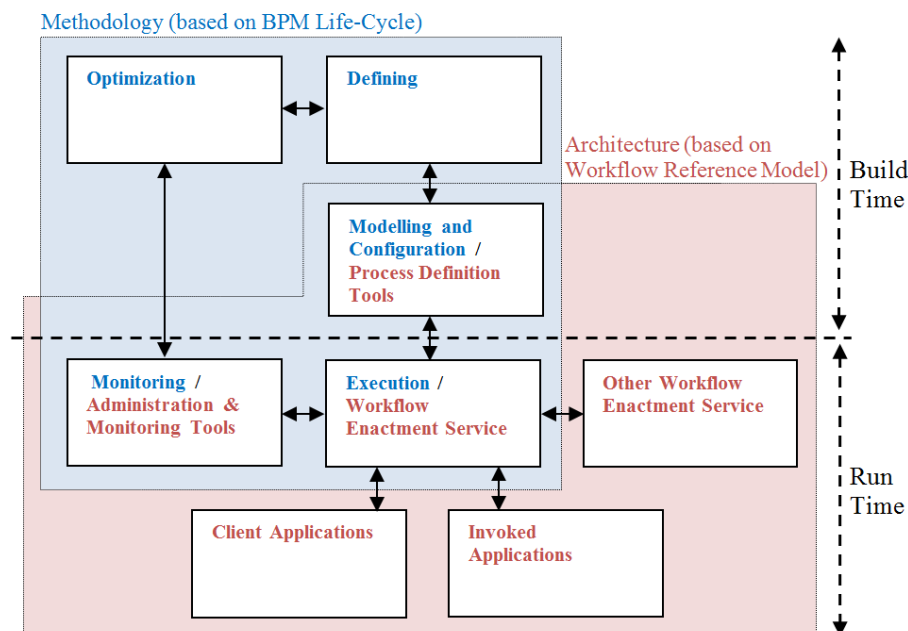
Methodology (based on BPM Life-Cycle)

Optimization

Defining

Architecture (based on Workflow Reference Model)

Build Time

Modelling and Configuration / Process Definition Tools

Monitoring / Administration & Monitoring Tools

Execution / Workflow Enactment Service

Other Workflow Enactment Service

Run Time

Client Applications

Invoked Applications